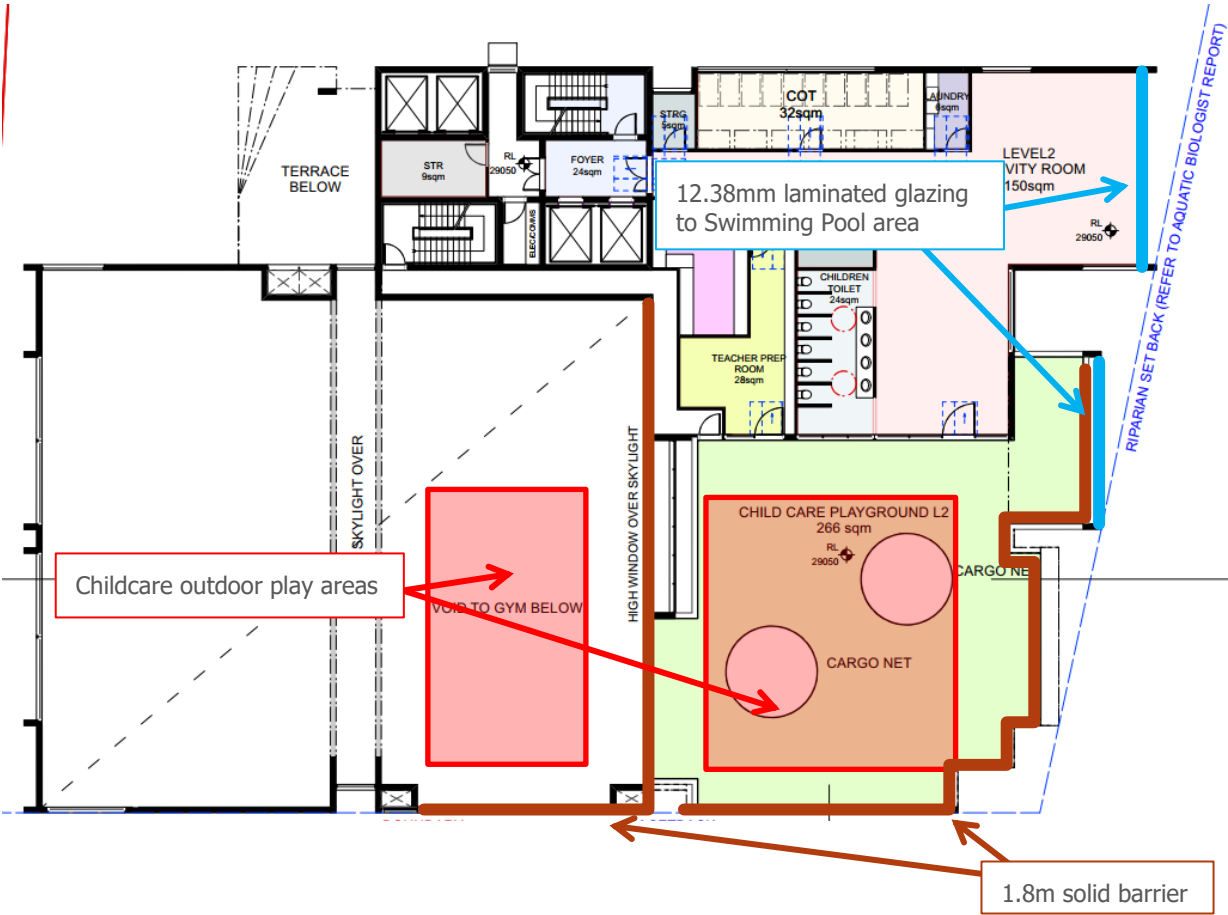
TERRACE BELOW

STR
9sqm

RL
29050

FOYER
24sqm

STRG
5sqm

COT
32sqm

LAUNDRY
6sqm

LEVEL2
VITY ROOM
150sqm

RL
29050

12.38mm laminated glazing to Swimming Pool area

ELEC/COMMS

CHILDREN TOILET
24sqm

TEACHER PREP ROOM
28sqm

RIPARIAN SET BACK (REFER TO AQUATIC BIOLOGIST REPORT)

SKYLIGHT OVER

HIGH WINDOW OVER SKYLIGHT

CHILD CARE PLAYGROUND L2
266 sqm

RL
29050

CARGO NE

Childcare outdoor play areas

VOID TO GYM BELOW

CARGO NET

1.8m solid barrier